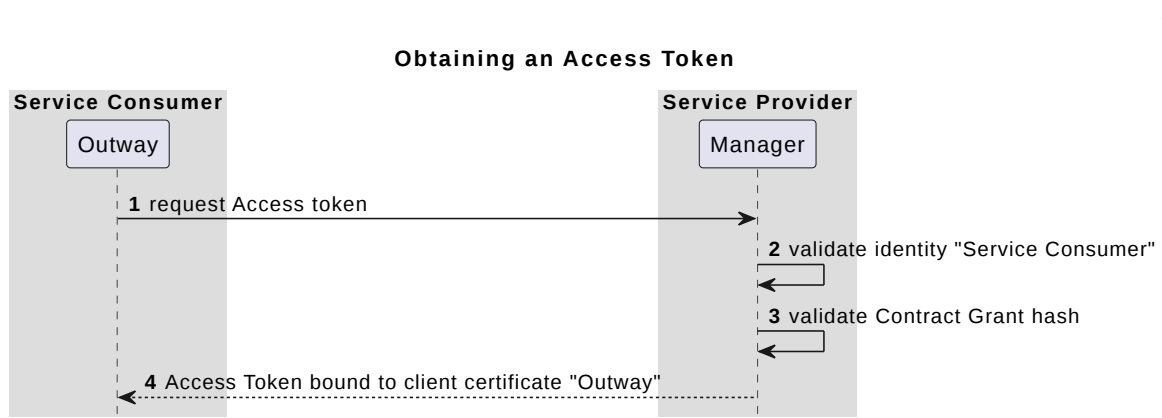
Obtaining an Access Token

Service Consumer

Outway

Service Provider

Manager

1 request Access token

2 validate identity "Service Consumer"

3 validate Contract Grant hash

4 Access Token bound to client certificate "Outway"